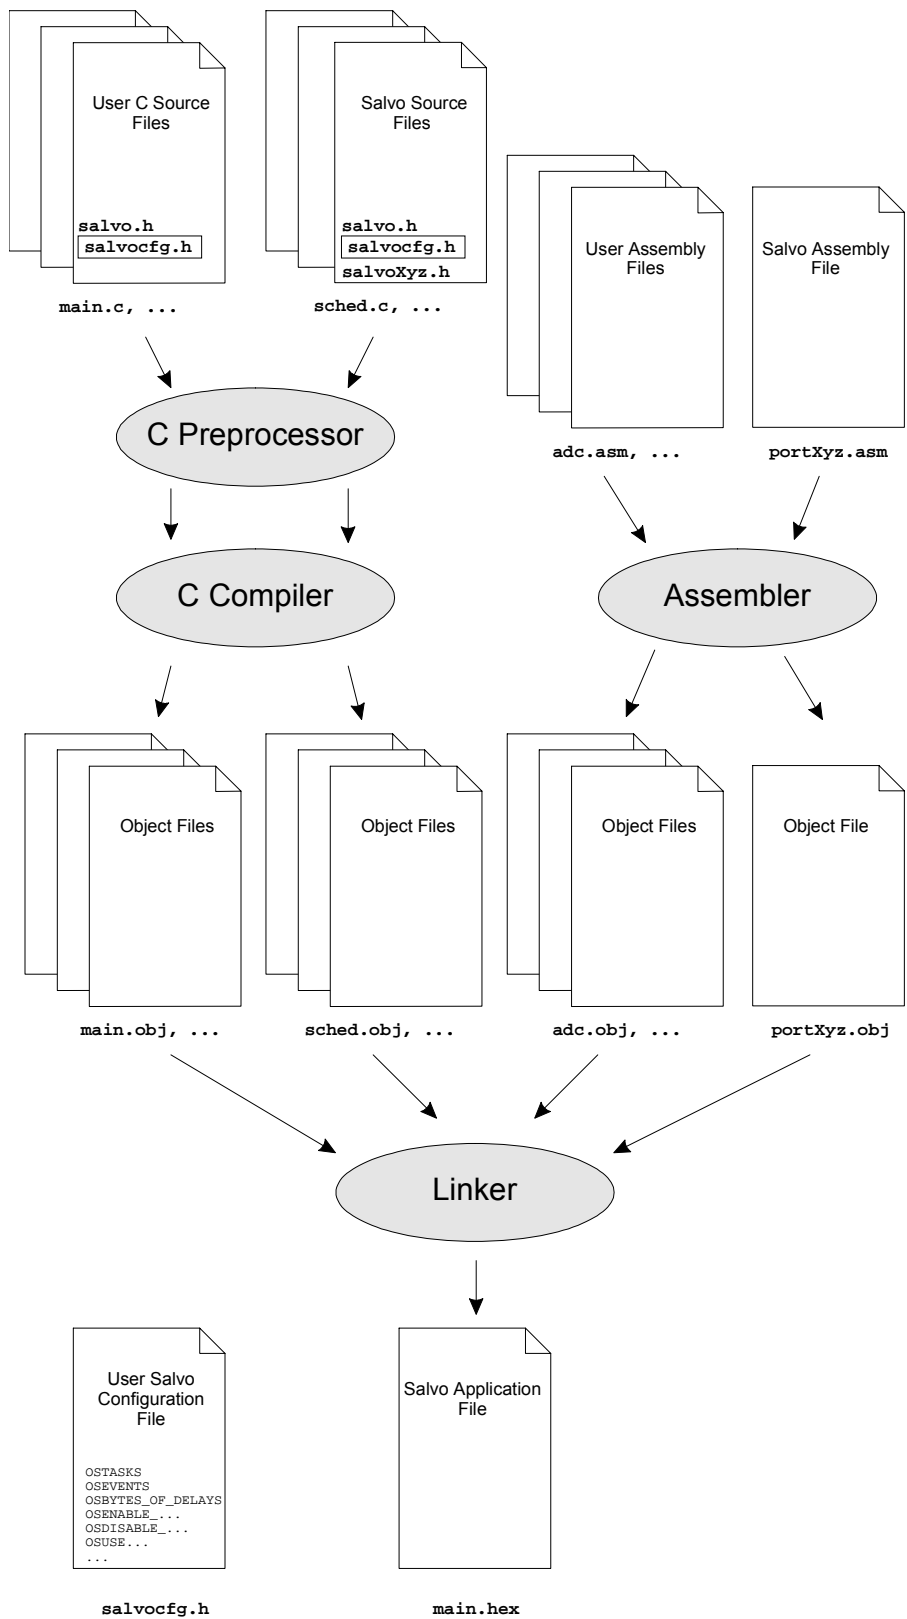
User C Source Files

salvo.h
salvocfg.h

main.c, ...

Salvo Source Files

salvo.h
salvocfg.h
salvoXyz.h

sched.c, ...

User Assembly Files

adc.asm, ...

Salvo Assembly File

portXyz.asm

C Preprocessor

C Compiler

Assembler

Object Files

main.obj, ...

Object Files

sched.obj, ...

Object Files

adc.obj, ...

Object File

portXyz.obj

Linker

User Salvo Configuration File

OSTASKS
OSEVENTS
OSBYTES_OF_DELAYS
OSENABLE_...
OSDISABLE_...
OSUSE...
...

salvocfg.h

Salvo Application File

main.hex